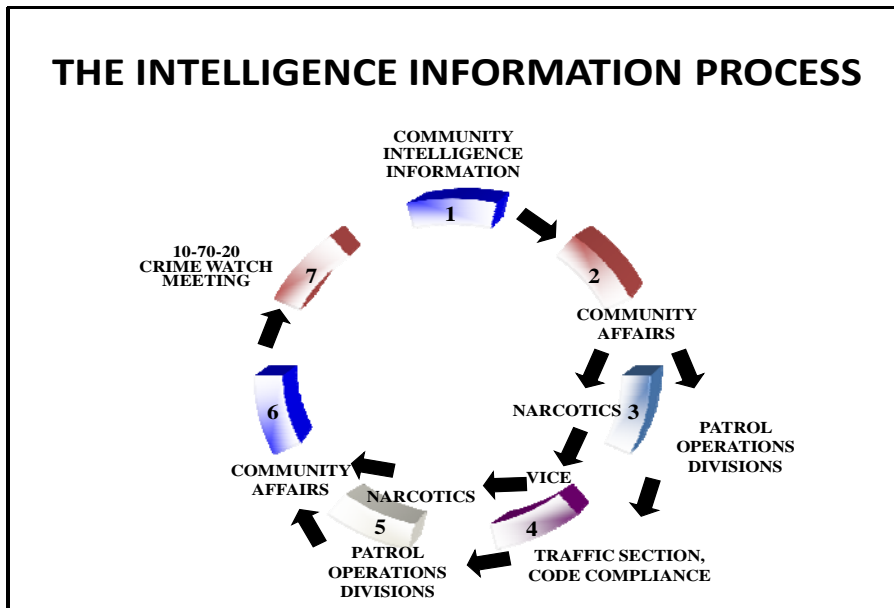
THE INTELLIGENCE INFORMATION PROCESS

COMMUNITY INTELLIGENCE INFORMATION

1

2

COMMUNITY AFFAIRS

NARCOTICS

3

PATROL OPERATIONS DIVISIONS

VICE

4

TRAFFIC SECTION, CODE COMPLIANCE

NARCOTICS

5

PATROL OPERATIONS DIVISIONS

COMMUNITY AFFAIRS

6

7

10-70-20 CRIME WATCH MEETING